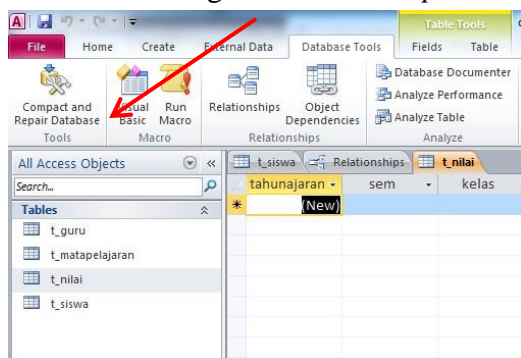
Table Tools

File Home Create External Data Database Tools Fields Table

Compact and Repair Database
Tools

Visual Basic Run Macro
Macro

Relationships Object Dependencies
Relationships

Database Documenter
Analyze Performance
Analyze Table
Analyze

All Access Objects

Search...

Tables

t_guru

t_matapelajaran

t_nilai

t_siswa

t_siswa Relationships t_nilai

| tahunajaran | sem | kelas |
|---|---|---|
| (New) | | |